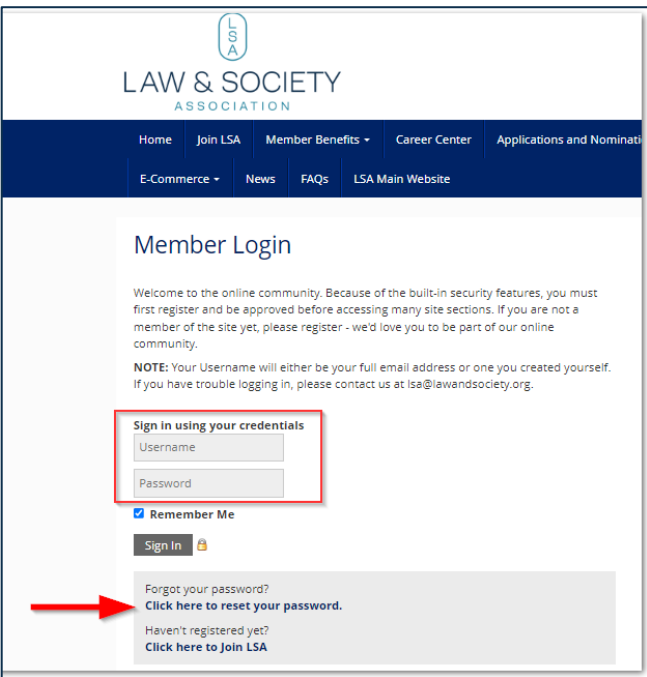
LSA

LAW & SOCIETY
ASSOCIATION

Home | Join LSA | Member Benefits | Career Center | Applications and Nominati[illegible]

E-Commerce | News | FAQs | LSA Main Website

Member Login

Welcome to the online community. Because of the built-in security features, you must first register and be approved before accessing many site sections. If you are not a member of the site yet, please register - we'd love you to be part of our online community.

**NOTE:** Your Username will either be your full email address or one you created yourself. If you have trouble logging in, please contact us at lsa@lawandsociety.org.

**Sign in using your credentials**

Username

Password

**Remember Me**

Sign In

Forgot your password?
**Click here to reset your password.**

Haven't registered yet?
**Click here to Join LSA**